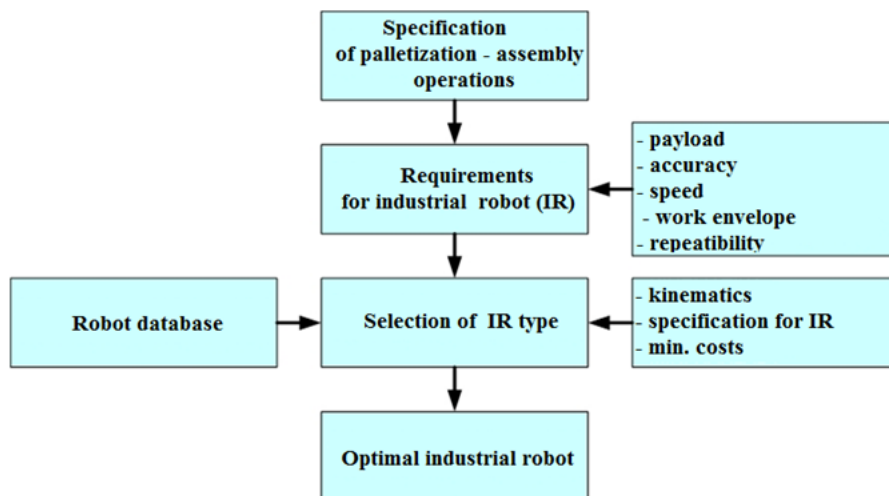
Specification of palletization - assembly operations

Requirements for industrial robot (IR)

- payload
- accuracy
- speed
- work envelope
- repeatibility

Robot database

Selection of IR type

- kinematics
- specification for IR
- min. costs

Optimal industrial robot